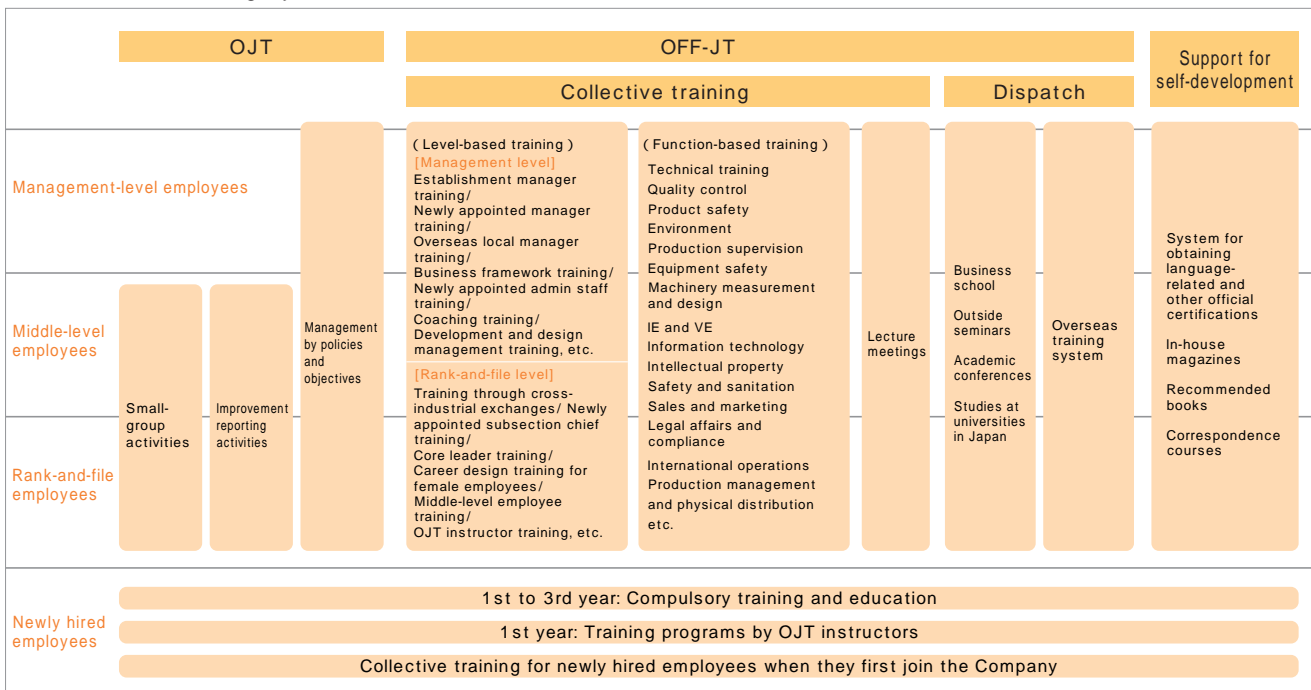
OJT

OFF-JT

Collective training

Dispatch

Support for self-development

Management-level employees

Middle-level employees

Rank-and-file employees

Small-group activities

Improvement reporting activities

Management by policies and objectives

( Level-based training )
[Management level]
Establishment manager training/
Newly appointed manager training/
Overseas local manager training/
Business framework training/
Newly appointed admin staff training/
Coaching training/
Development and design management training, etc.

[Rank-and-file level]
Training through cross-industrial exchanges/ Newly appointed subsection chief training/
Core leader training/
Career design training for female employees/
Middle-level employee training/
OJT instructor training, etc.

( Function-based training )
Technical training
Quality control
Product safety
Environment
Production supervision
Equipment safety
Machinery measurement and design
IE and VE
Information technology
Intellectual property
Safety and sanitation
Sales and marketing
Legal affairs and compliance
International operations
Production management and physical distribution
etc.

Lecture meetings

Business school
Outside seminars
Academic conferences
Studies at universities in Japan

Overseas training system

System for obtaining language-related and other official certifications
In-house magazines
Recommended books
Correspondence courses

Newly hired employees

1st to 3rd year: Compulsory training and education

1st year: Training programs by OJT instructors

Collective training for newly hired employees when they first join the Company